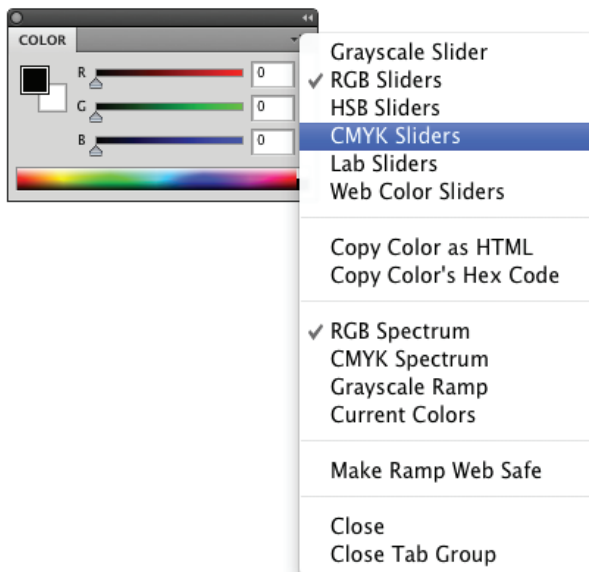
COLOR

R 0
G 0
B 0

Grayscale Slider
✓ RGB Sliders
HSB Sliders
CMYK Sliders
Lab Sliders
Web Color Sliders

Copy Color as HTML
Copy Color's Hex Code

✓ RGB Spectrum
CMYK Spectrum
Grayscale Ramp
Current Colors

Make Ramp Web Safe

Close
Close Tab Group